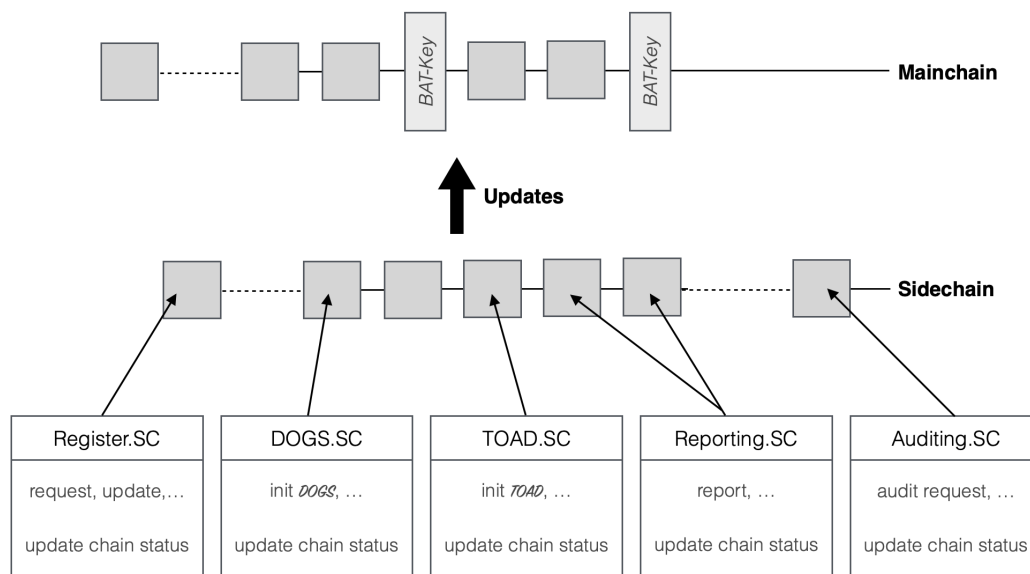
BAT-Key

BAT-Key

Mainchain

Updates

Sidechain

| Register.SC | DOGS.SC | TOAD.SC | Reporting.SC | Auditing.SC |
|---|---|---|---|---|
| request, update,... | init *DOGS*, ... | init *TOAD*, ... | report, ... | audit request, ... |
| update chain status | update chain status | update chain status | update chain status | update chain status |